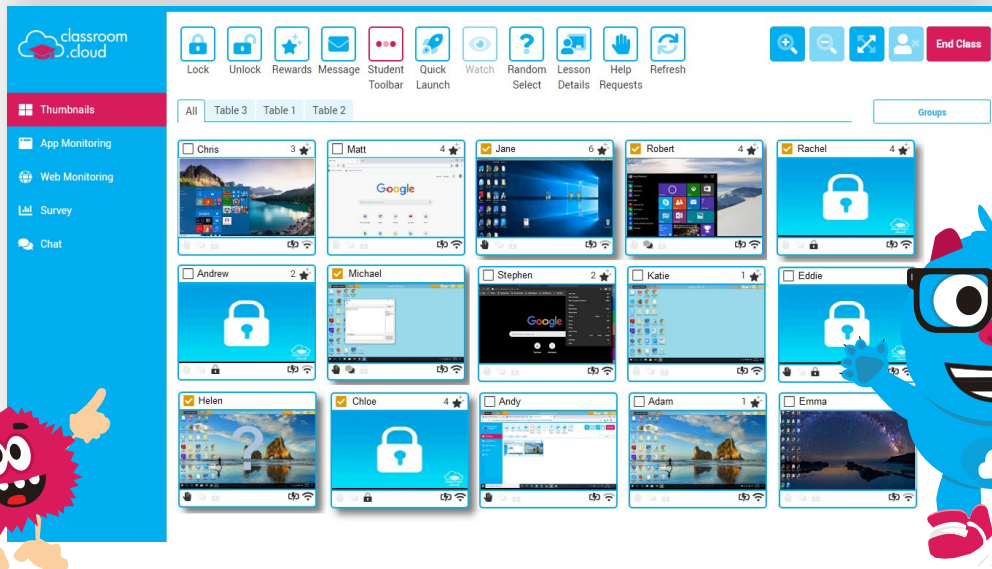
classroom .cloud

Thumbnails
App Monitoring
Web Monitoring
Survey
Chat

Lock
Unlock
Rewards
Message
Student Toolbar
Quick Launch
Watch
Random Select
Lesson Details
Help Requests
Refresh

End Class

All
Table 3
Table 1
Table 2

Groups

Chris 3
Matt 4
Jane 6
Robert 4
Rachel 4
Andrew 2
Michael
Stephen 2
Katie 1
Eddie
Helen
Chloe 4
Andy
Adam 1
Emma

Google
Google